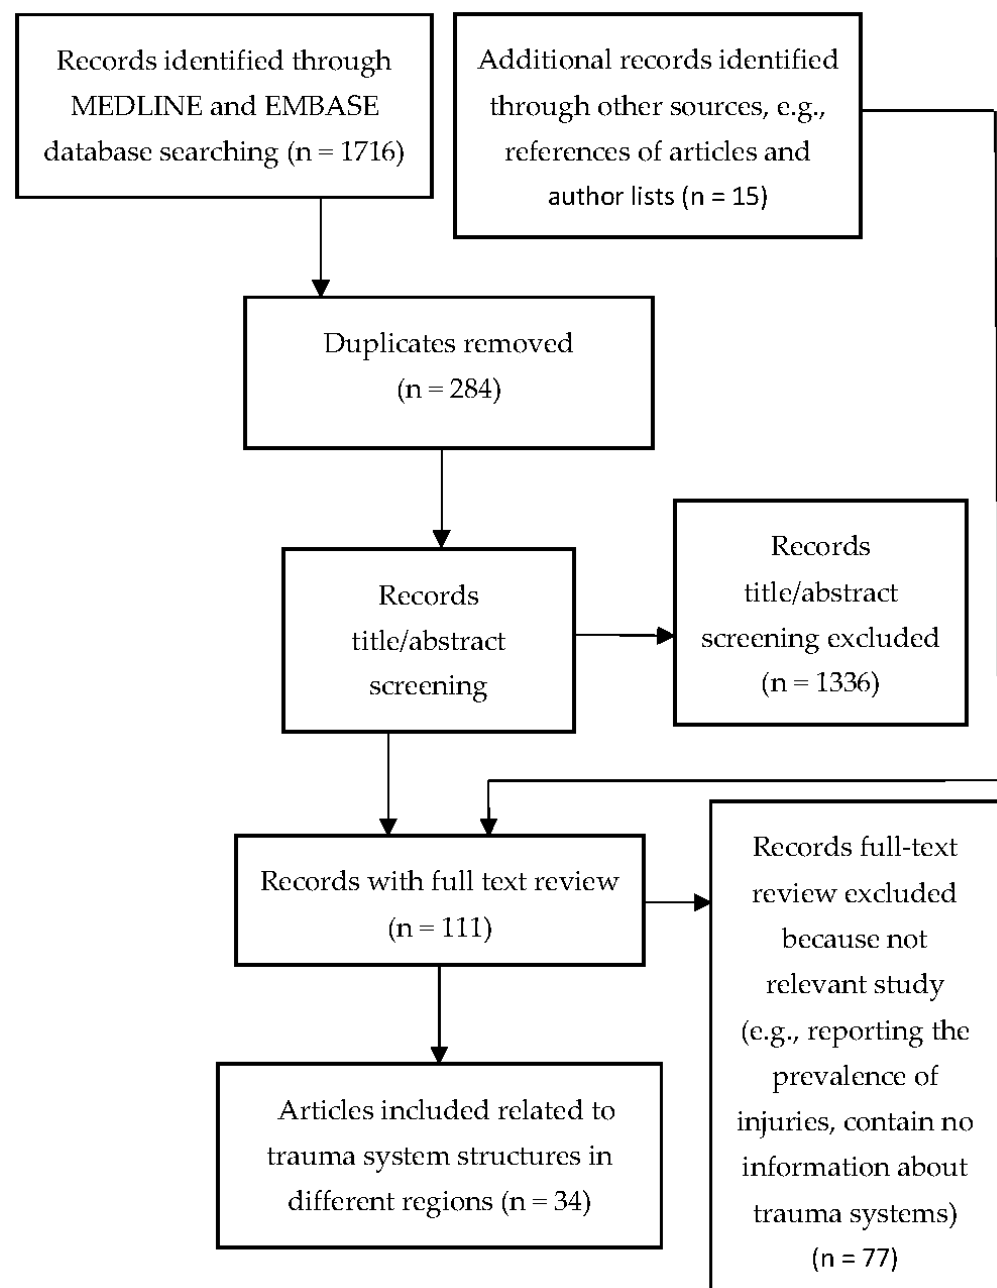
Records identified through MEDLINE and EMBASE database searching (n = 1716)

Additional records identified through other sources, e.g., references of articles and author lists (n = 15)

Duplicates removed (n = 284)

Records title/abstract screening

Records title/abstract screening excluded (n = 1336)

Records with full text review (n = 111)

Records full-text review excluded because not relevant study (e.g., reporting the prevalence of injuries, contain no information about trauma systems) (n = 77)

Articles included related to trauma system structures in different regions (n = 34)